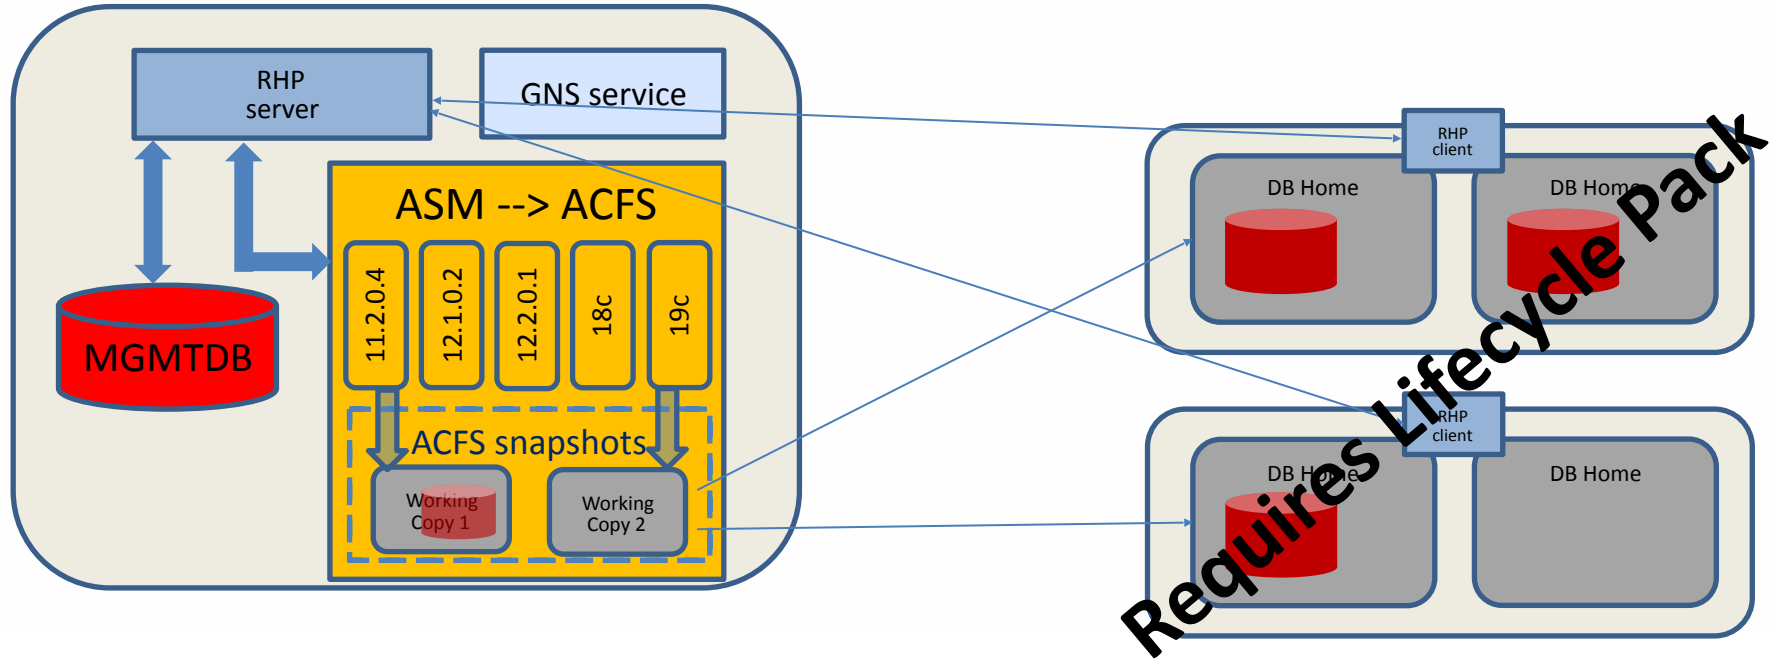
RHP server

GNS service

ASM --> ACFS

11.2.0.4

12.1.0.2

12.2.0.1

18c

19c

MGMTDB

ACFS snapshots

Working Copy 1

Working Copy 2

RHP client

DB Home

DB Home

RHP client

DB Home

DB Home

Requires Lifecycle Pack